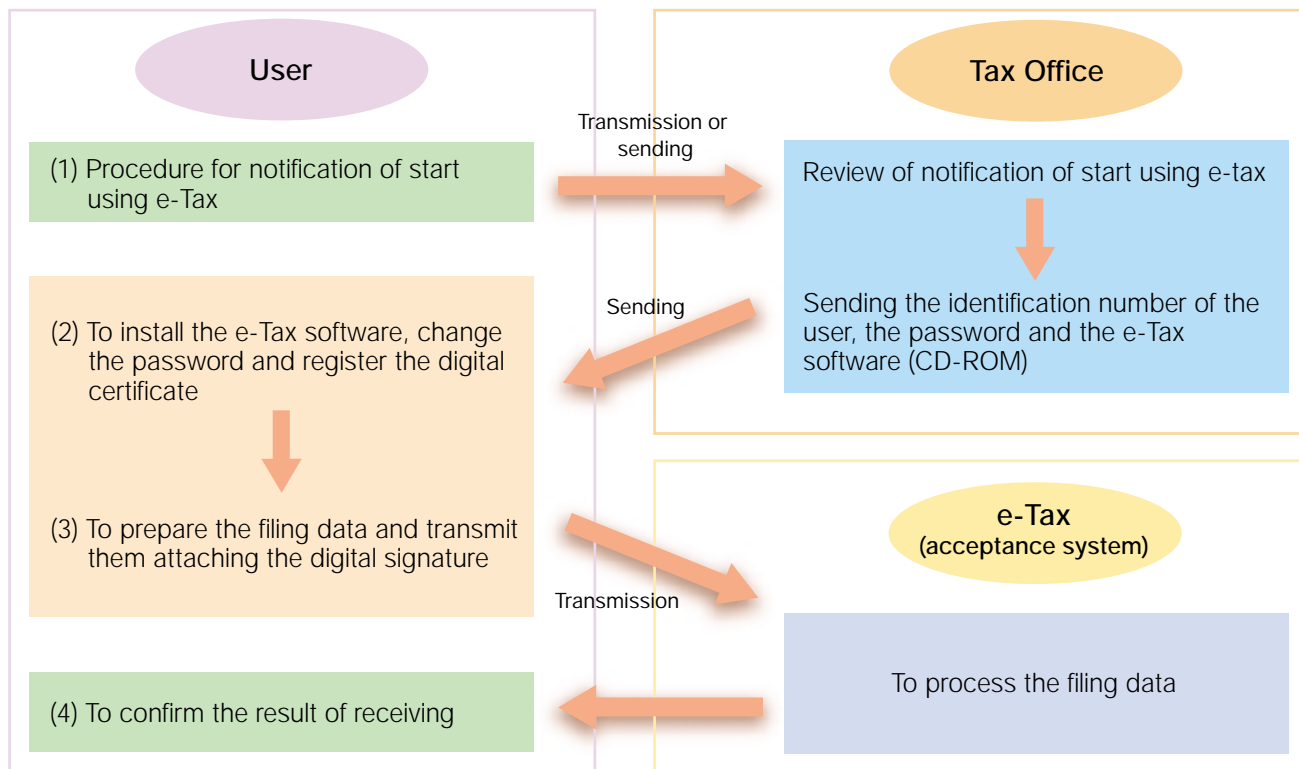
User

Tax Office

Transmission or sending

(1) Procedure for notification of start using e-Tax

Review of notification of start using e-tax

Sending

Sending the identification number of the user, the password and the e-Tax software (CD-ROM)

(2) To install the e-Tax software, change the password and register the digital certificate

(3) To prepare the filing data and transmit them attaching the digital signature

e-Tax
(acceptance system)

Transmission

To process the filing data

(4) To confirm the result of receiving